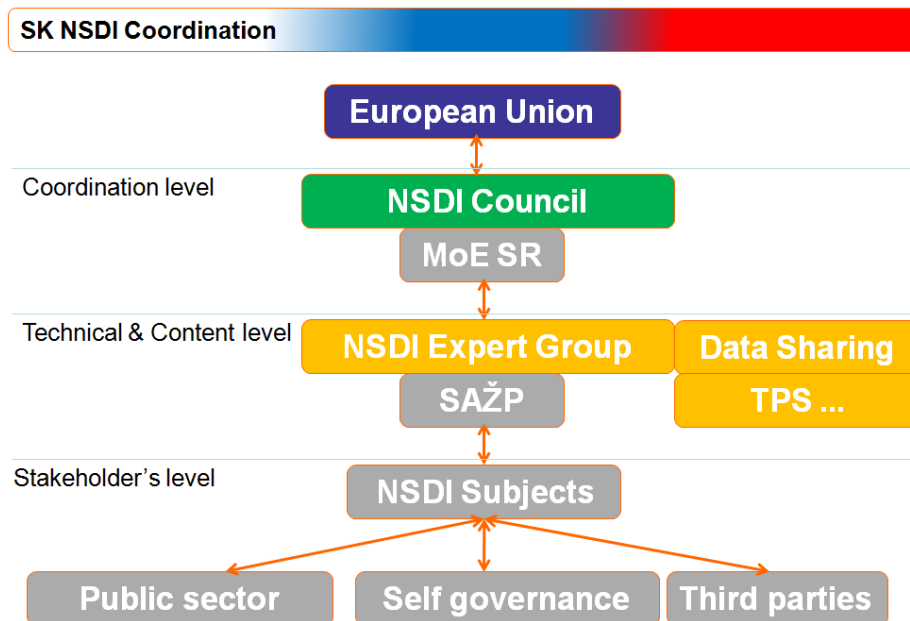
SK NSDI Coordination

European Union

Coordination level

NSDI Council

MoE SR

Technical & Content level

NSDI Expert Group

Data Sharing

SAŽP

TPS ...

Stakeholder’s level

NSDI Subjects

Public sector

Self governance

Third parties